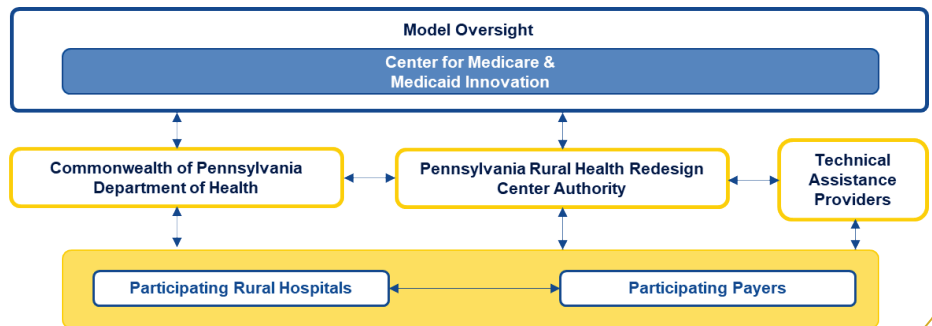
Model Oversight

Center for Medicare & Medicaid Innovation

Commonwealth of Pennsylvania Department of Health

Pennsylvania Rural Health Redesign Center Authority

Technical Assistance Providers

Participating Rural Hospitals

Participating Payers